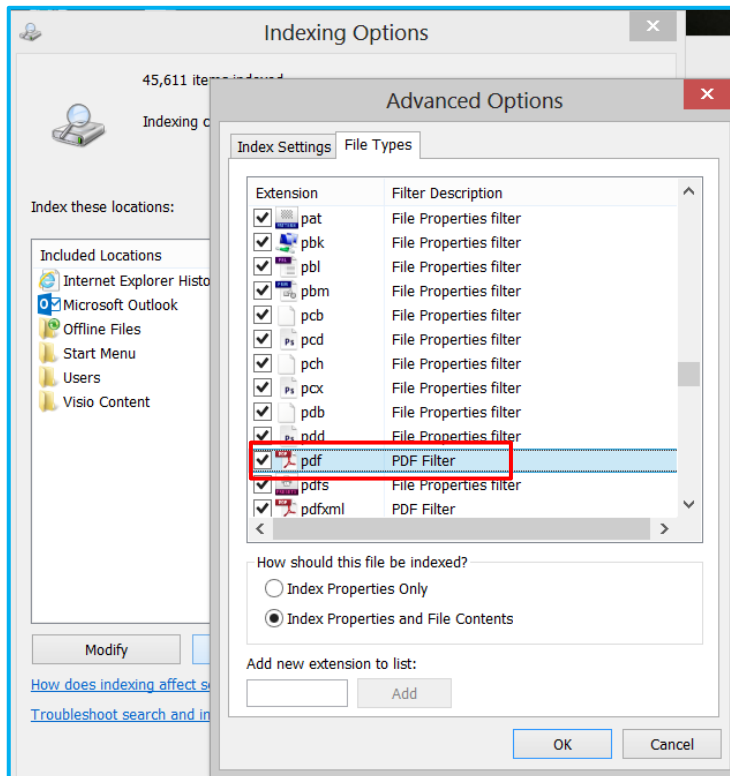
Indexing Options

45,611 items indexed

Indexing c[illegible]

Index these locations:

Included Locations
Internet Explorer Histo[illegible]
Microsoft Outlook
Offline Files
Start Menu
Users
Visio Content

Modify

How does indexing affect s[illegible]

Troubleshoot search and in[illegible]

Advanced Options

Index Settings | File Types

| Extension | Filter Description |
|---|---|
| pat | File Properties filter |
| pbk | File Properties filter |
| pbl | File Properties filter |
| pbm | File Properties filter |
| pcb | File Properties filter |
| pcd | File Properties filter |
| pch | File Properties filter |
| pcx | File Properties filter |
| pdb | File Properties filter |
| pdd | File Properties filter |
| pdf | PDF Filter |
| pdfs | File Properties filter |
| pdfxml | PDF Filter |

How should this file be indexed?
Index Properties Only
Index Properties and File Contents

Add new extension to list:
Add

OK
Cancel